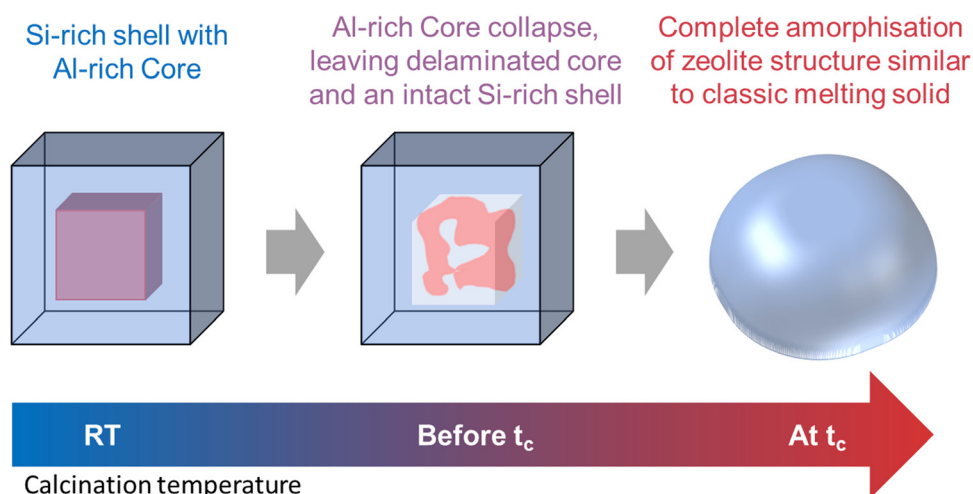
Si-rich shell with Al-rich Core

Al-rich Core collapse, leaving delaminated core and an intact Si-rich shell

Complete amorphisation of zeolite structure similar to classic melting solid

RT

Before $t_c$

At $t_c$

Calcination temperature